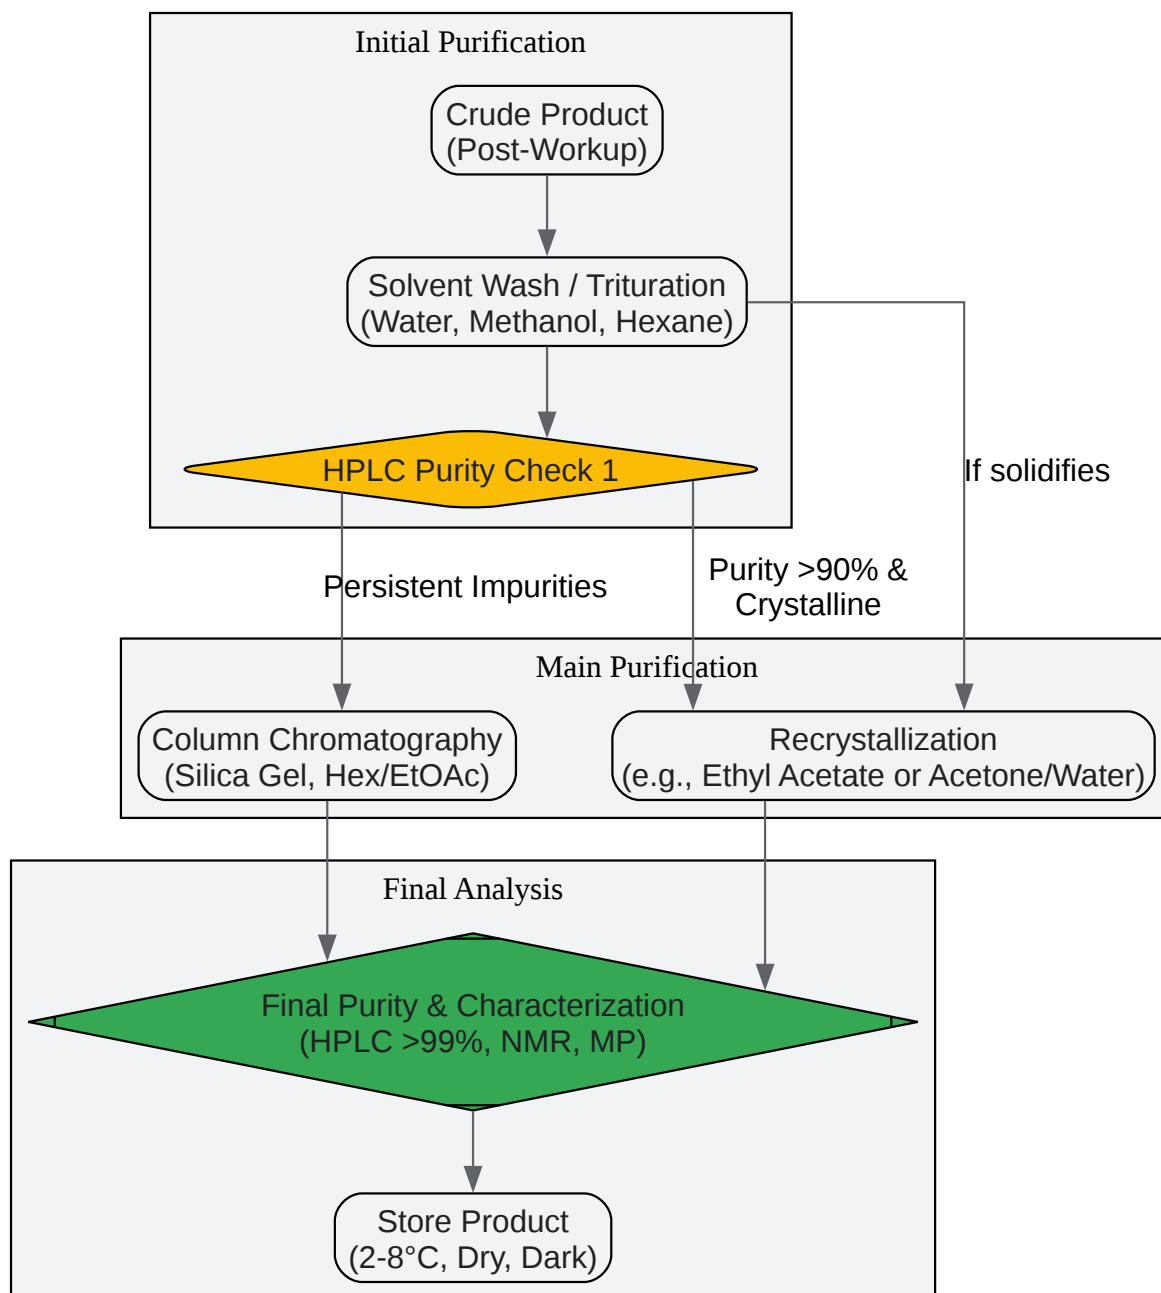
Initial Purification

Crude Product (Post-Workup)

Solvent Wash / Trituration (Water, Methanol, Hexane)

HPLC Purity Check 1

If solidifies

Persistent Impurities

Purity >90% & Crystalline

Main Purification

Column Chromatography (Silica Gel, Hex/EtOAc)

Recrystallization (e.g., Ethyl Acetate or Acetone/Water)

Final Analysis

Final Purity & Characterization (HPLC >99%, NMR, MP)

Store Product (2-8°C, Dry, Dark)